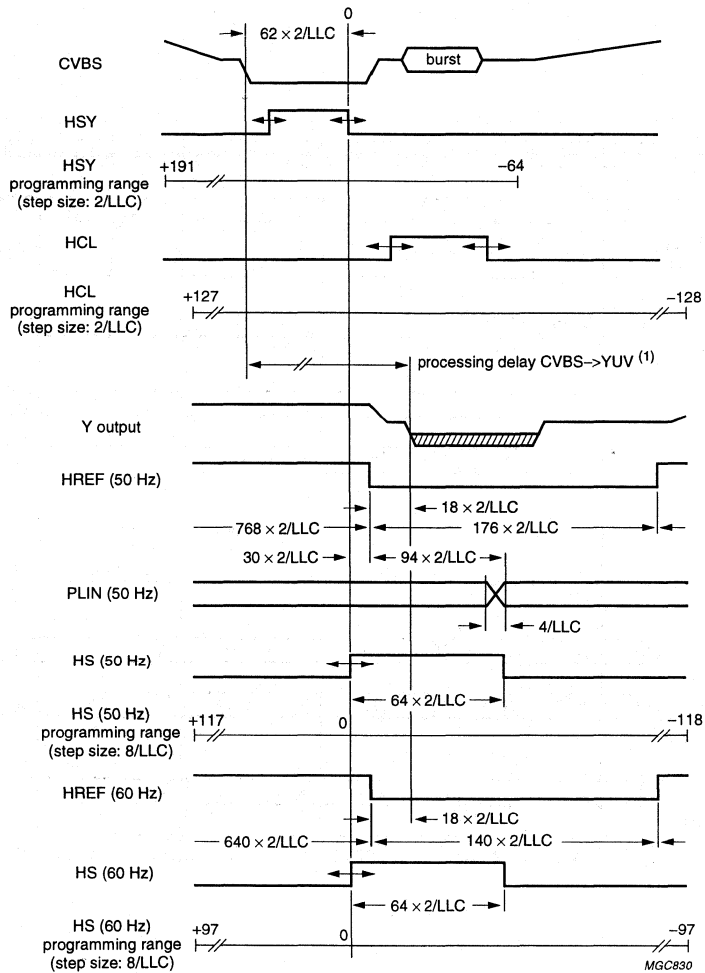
$62 \times 2$/LLC
0
CVBS
burst
HSY
HSY programming range (step size: 2/LLC)
+191
−64
HCL
HCL programming range (step size: 2/LLC)
+127
−128
processing delay CVBS−>YUV $^{(1)}$
Y output
HREF (50 Hz)
$18 \times 2$/LLC
$768 \times 2$/LLC
$176 \times 2$/LLC
$30 \times 2$/LLC
$94 \times 2$/LLC
PLIN (50 Hz)
4/LLC
HS (50 Hz)
$64 \times 2$/LLC
HS (50 Hz) programming range (step size: 8/LLC)
+117
0
−118
HREF (60 Hz)
$18 \times 2$/LLC
$640 \times 2$/LLC
$140 \times 2$/LLC
HS (60 Hz)
$64 \times 2$/LLC
HS (60 Hz) programming range (step size: 8/LLC)
+97
0
−97
MGC830